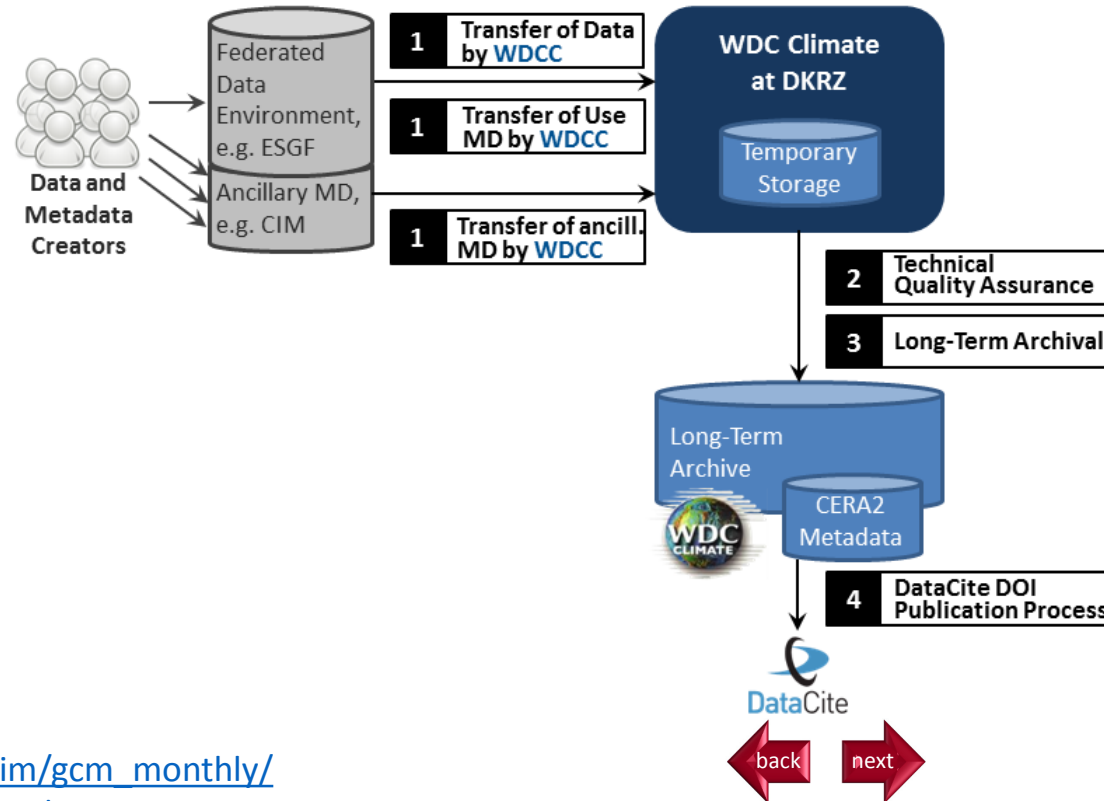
Data and Metadata Creators

Federated Data Environment, e.g. ESGF

Ancillary MD, e.g. CIM

1 Transfer of Data by WDCC

1 Transfer of Use MD by WDCC

1 Transfer of ancill. MD by WDCC

WDC Climate at DKRZ

Temporary Storage

2 Technical Quality Assurance

3 Long-Term Archival

Long-Term Archive

WDC CLIMATE

CERA2 Metadata

4 DataCite DOI Publication Process

DataCite

im/gcm_monthly/

back

next